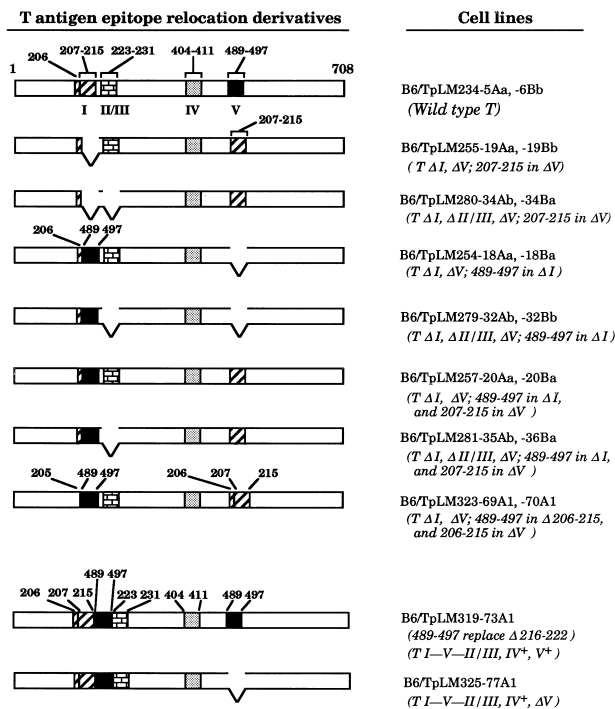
T antigen epitope relocation derivatives

Cell lines

1
206
207-215
223-231
404-411
489-497
708
I
II/III
IV
V

B6/TpLM234-5Aa, -6Bb
(Wild type T)

207-215

B6/TpLM255-19Aa, -19Bb
( T ΔI, ΔV; 207-215 in ΔV)

B6/TpLM280-34Ab, -34Ba
(T ΔI, ΔII/III, ΔV; 207-215 in ΔV)

206
489
497

B6/TpLM254-18Aa, -18Ba
(T ΔI, ΔV; 489-497 in ΔI )

B6/TpLM279-32Ab, -32Bb
(T ΔI, ΔII/III, ΔV; 489-497 in ΔI )

B6/TpLM257-20Aa, -20Ba
(T ΔI, ΔV; 489-497 in ΔI, and 207-215 in ΔV )

B6/TpLM281-35Ab, -36Ba
(T ΔI, ΔII/III, ΔV; 489-497 in ΔI, and 207-215 in ΔV )

205
489
497
206
207
215

B6/TpLM323-69A1, -70A1
(T ΔI, ΔV; 489-497 in Δ206-215, and 206-215 in ΔV )

206
207
215
489
497
223
231
404
411
489
497

B6/TpLM319-73A1
(489-497 replace Δ216-222 )
(T I—V—II/III, IV$^+$, V$^+$ )

B6/TpLM325-77A1
(T I—V—II/III, IV$^+$, ΔV )